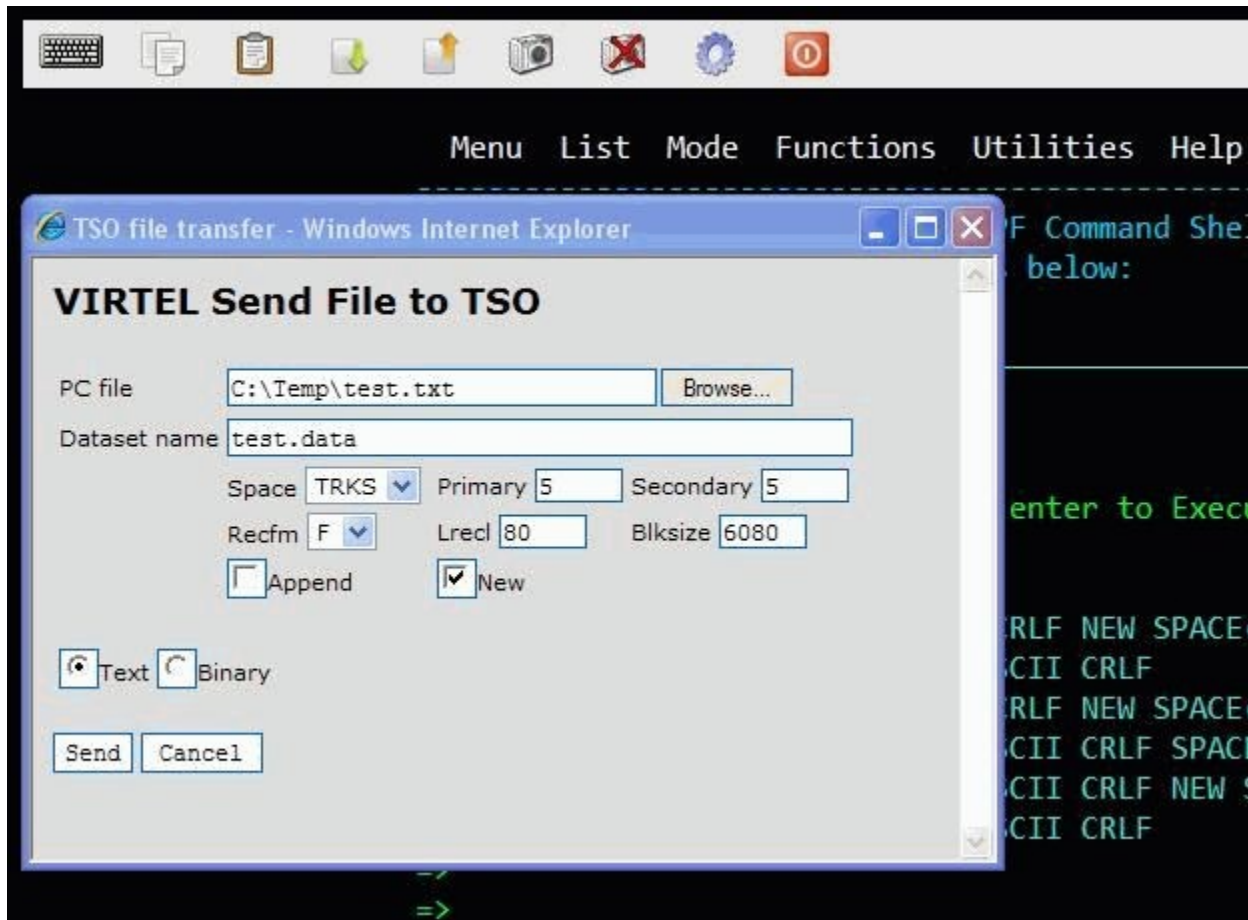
Menu List Mode Functions Utilities Help

TSO file transfer - Windows Internet Explorer

VIRTEL Send File to TSO

PC file C:\Temp\test.txt Browse...

Dataset name test.data

Space TRKS Primary 5 Secondary 5

Recfm F Lrecl 80 Blksize 6080

Append New

Text Binary

Send Cancel

F Command Shel
below:

enter to Execu

RLF NEW SPACE
CII CRLF
RLF NEW SPACE
CII CRLF SPAC
CII CRLF NEW
CII CRLF

=>
=>